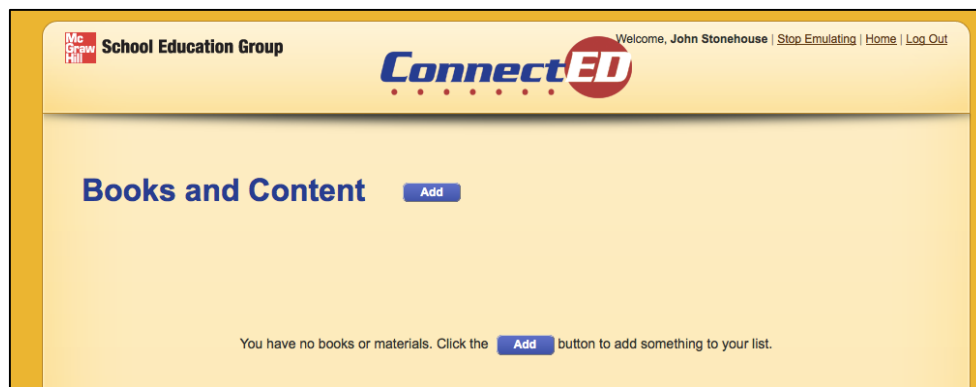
Mc Graw Hill School Education Group

ConnectED

Welcome, John Stonehouse | Stop Emulating | Home | Log Out

Books and Content Add

You have no books or materials. Click the Add button to add something to your list.